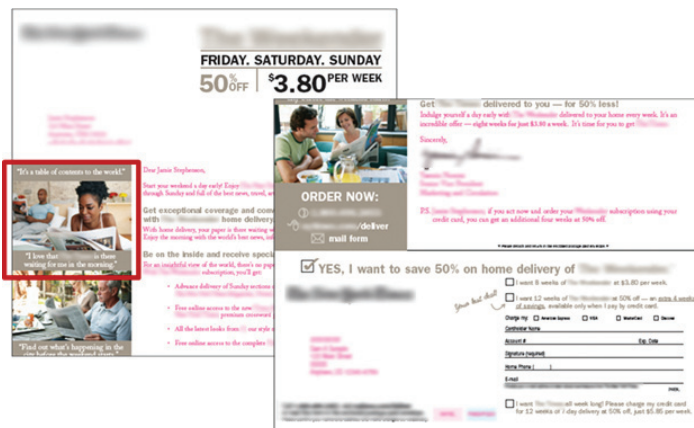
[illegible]

FRIDAY. SATURDAY. SUNDAY

50% OFF | $3.80 PER WEEK

"It's a table of contents to the world."

"I love that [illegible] is there waiting for me in the morning."

"Find out what's happening in the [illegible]"

Dear Janie Stephenson,

Start your weekend a day early! Enjoy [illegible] through Sunday and full of the best news, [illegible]

Get exceptional coverage and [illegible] with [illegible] home delivery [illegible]

With home delivery, your paper is there waiting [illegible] Enjoy the morning with the world's best news, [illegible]

Be on the inside and receive special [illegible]

For an insightful view of the world, there's no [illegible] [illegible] subscription, you'll get:

• Advance delivery of Sunday sections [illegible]
• Free online access to the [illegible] premium content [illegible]
• All the latest books from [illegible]
• Free online access to the complete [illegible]

Get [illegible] delivered to you — for 50% less!

Indulge yourself a day early with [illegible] delivered to your home every week. It's an incredible offer — eight weeks for just $3.80 a week. It's time for you to get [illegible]

Sincerely,

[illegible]

ORDER NOW:

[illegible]

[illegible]/deliver

mail form

P.S. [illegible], if you act now and order your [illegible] subscription using your credit card, you can get an additional four weeks at 50% off.

YES, I want to save 50% on home delivery of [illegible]

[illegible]

I want 8 weeks of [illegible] at $3.80 per week.

I want 12 weeks of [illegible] at 50% off — an extra 4 weeks of savings, available only when I pay by credit card.

Charge my: American Express VISA MasterCard Discover

Cardholder Name

Account # Exp. Date

Signature (required)

Home Phone ( )

E-mail

I want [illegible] all week long! Please charge my credit card for 12 weeks of 7-day delivery at 50% off — just $5.85 per week.